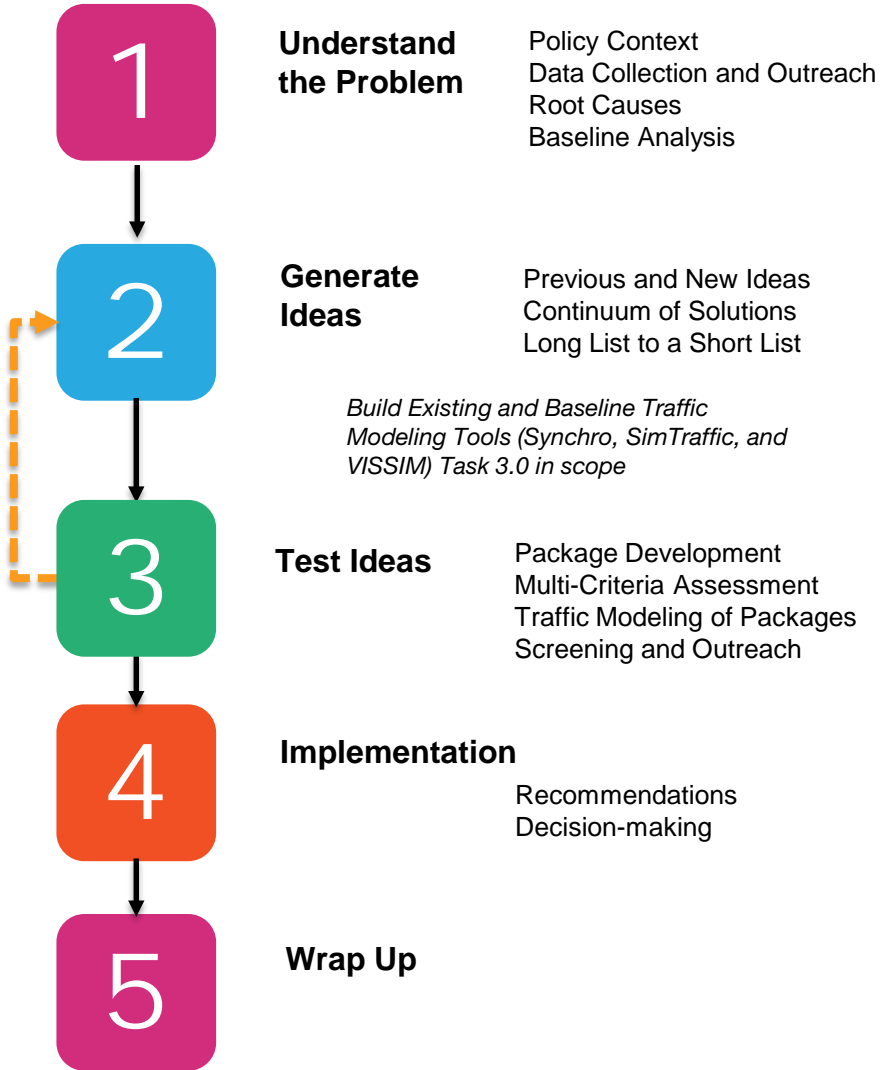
1

Understand the Problem

Policy Context
Data Collection and Outreach
Root Causes
Baseline Analysis

2

Generate Ideas

Previous and New Ideas
Continuum of Solutions
Long List to a Short List

*Build Existing and Baseline Traffic Modeling Tools (Synchro, SimTraffic, and VISSIM) Task 3.0 in scope*

3

Test Ideas

Package Development
Multi-Criteria Assessment
Traffic Modeling of Packages
Screening and Outreach

4

Implementation

Recommendations
Decision-making

5

Wrap Up